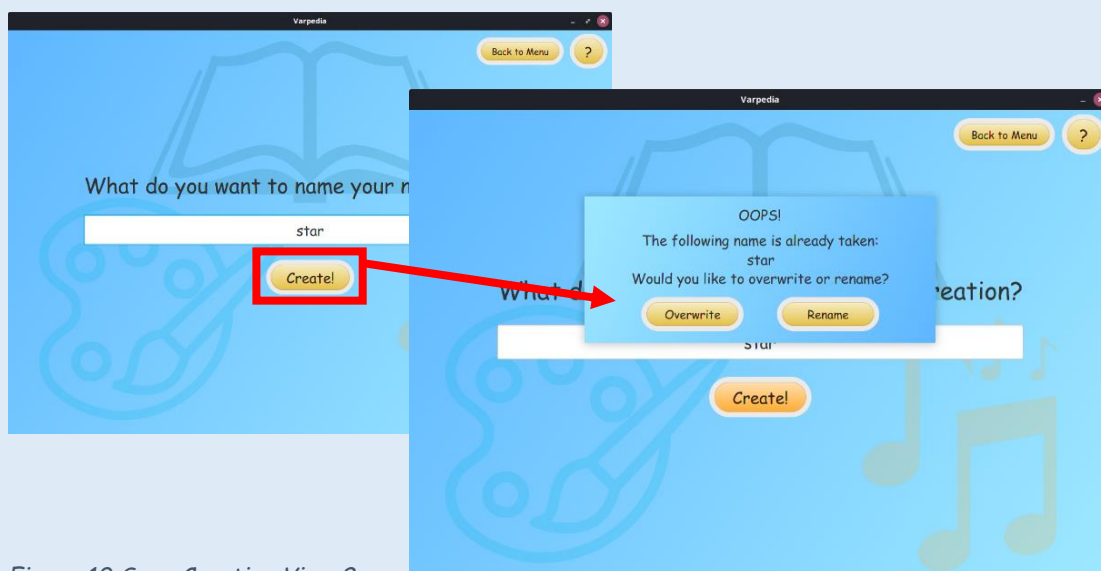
Varpedia

Back to Menu

?

What do you want to name your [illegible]

star

Create!

Varpedia

Back to Menu

?

OOPS!

The following name is already taken:

star

Would you like to overwrite or rename?

Overwrite

Rename

What d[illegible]reation?

star

Create!

Figure 10 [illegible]